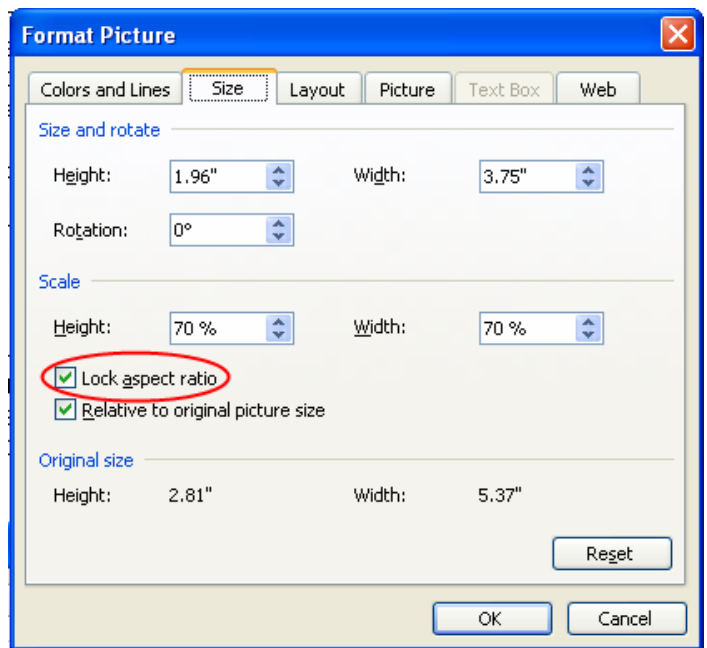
Format Picture

Colors and Lines | Size | Layout | Picture | Text Box | Web

Size and rotate

Height: 1.96"

Width: 3.75"

Rotation: 0°

Scale

Height: 70 %

Width: 70 %

Lock aspect ratio

Relative to original picture size

Original size

Height: 2.81"

Width: 5.37"

Reset

OK

Cancel